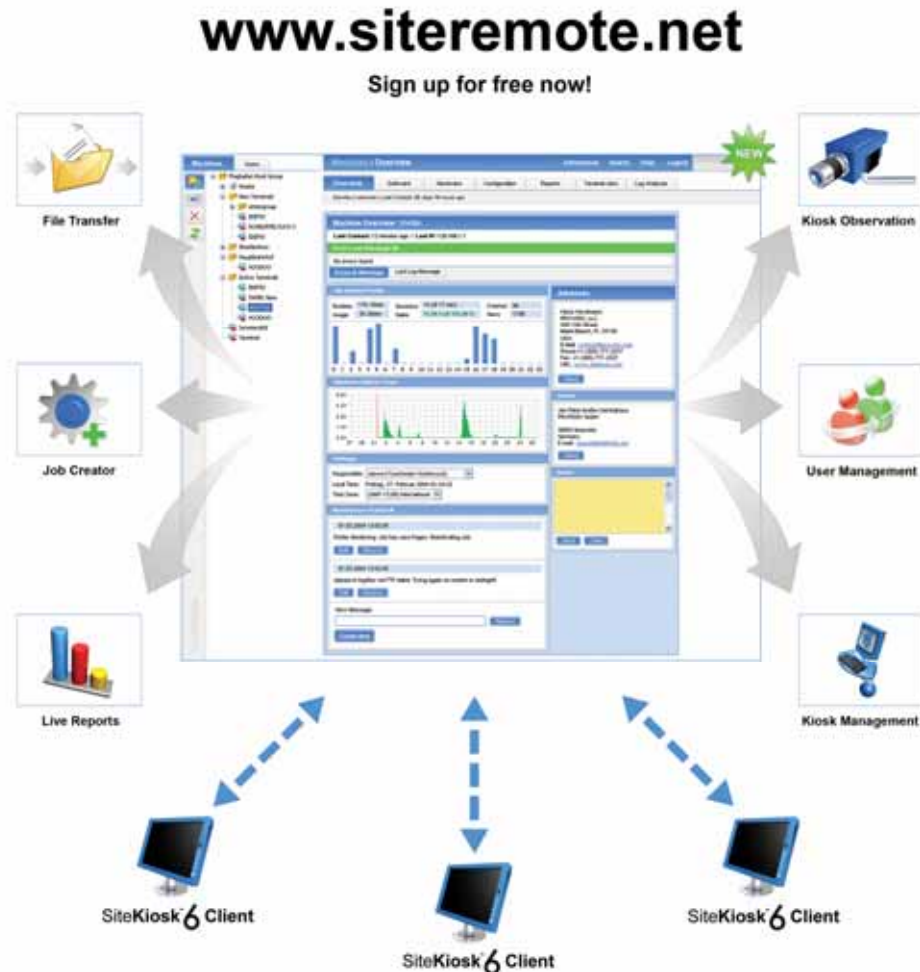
www.siteremote.net

Sign up for free now!

File Transfer

Kiosk Observation

NEW

Machines Overview

Overview

Job Creator

User Management

Live Reports

Kiosk Management

SiteKiosk 6 Client

SiteKiosk 6 Client

SiteKiosk 6 Client